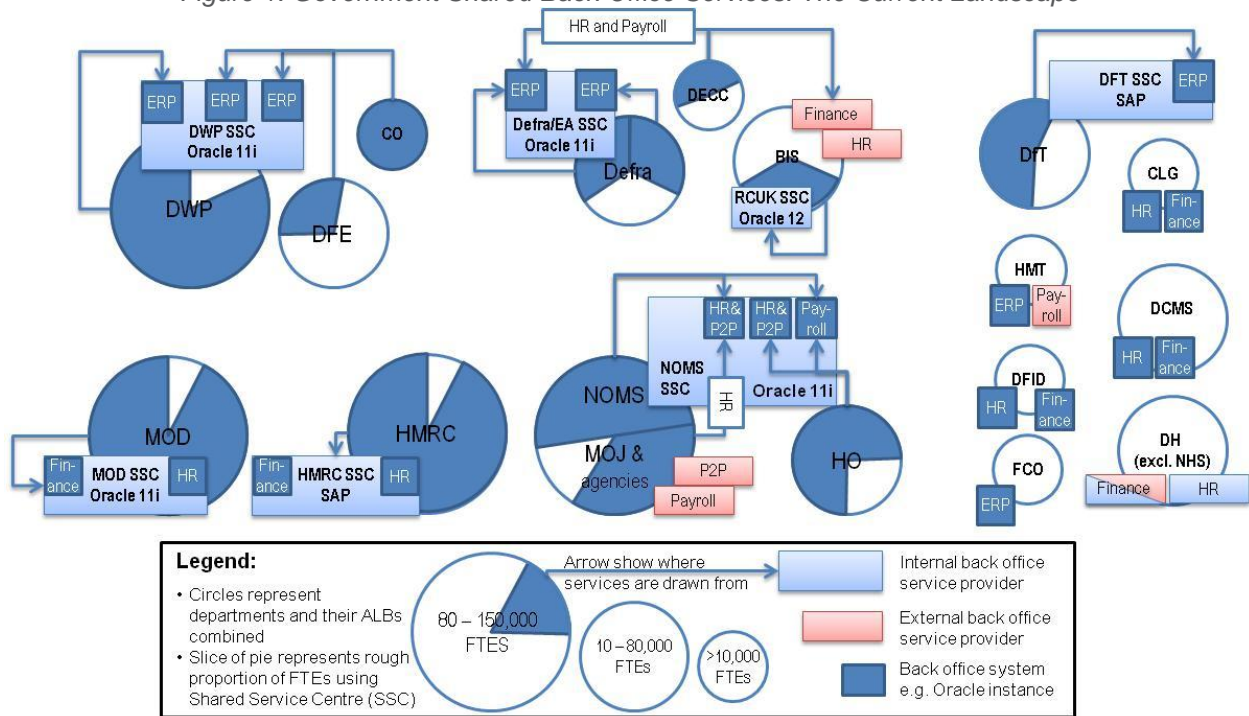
Figure 1: Government Shared Back Office Services: The Current Landscape

ERP
ERP
ERP
DWP SSC
Oracle 11i
CO
DWP
DFE

HR and Payroll
ERP
ERP
Defra/EA SSC
Oracle 11i
Defra
DECC
Finance
HR
BIS
RCUK SSC
Oracle 12

DFT SSC
SAP
ERP
DfT
CLG
HR
Fin-ance

HMT
ERP
Pay-roll
DCMS
HR
Fin-ance
DFID
HR
Fin-ance
FCO
ERP
DH
(excl. NHS)
Finance
HR

MOD
Fin-ance
MOD SSC
Oracle 11i
HR
HMRC
Fin-ance
HMRC SSC
SAP
HR

HR&
P2P
HR&
P2P
Pay-roll
NOMS
NOMS
SSC
Oracle 11i
HR
MOJ &
agencies
P2P
Payroll
HO

Legend:
• Circles represent departments and their ALBs combined
• Slice of pie represents rough proportion of FTEs using Shared Service Centre (SSC)
80 – 150,000
FTES
Arrow show where services are drawn from
10 – 80,000
FTEs
>10,000
FTEs
Internal back office service provider
External back office service provider
Back office system e.g. Oracle instance